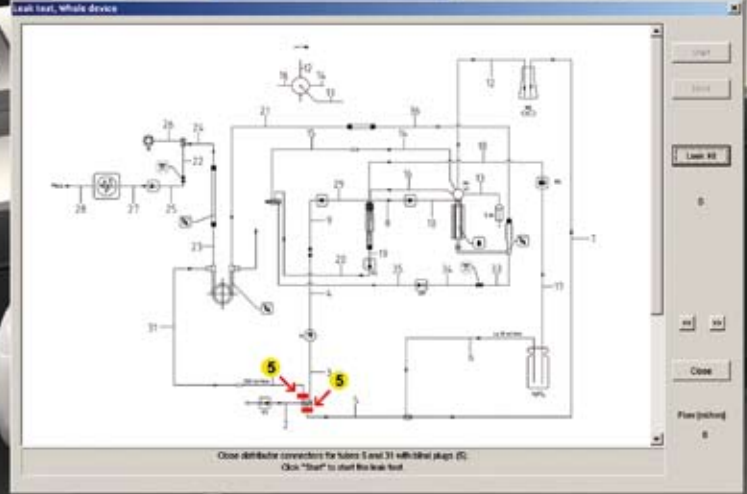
Leak test, Whole device

Start
Stop
Leak Kit
0
Close
Flow [ml/min]
0

12
16
14
15
13
21
26
24
22
30
28
27
25
23
31
29
19
18
9
8
10
20
35
34
33
11
7
4
3
5
5
2
6
12

Close distributor connectors for tubes 5 and 31 with blind plugs (5).
Click "Start" to start the leak test.